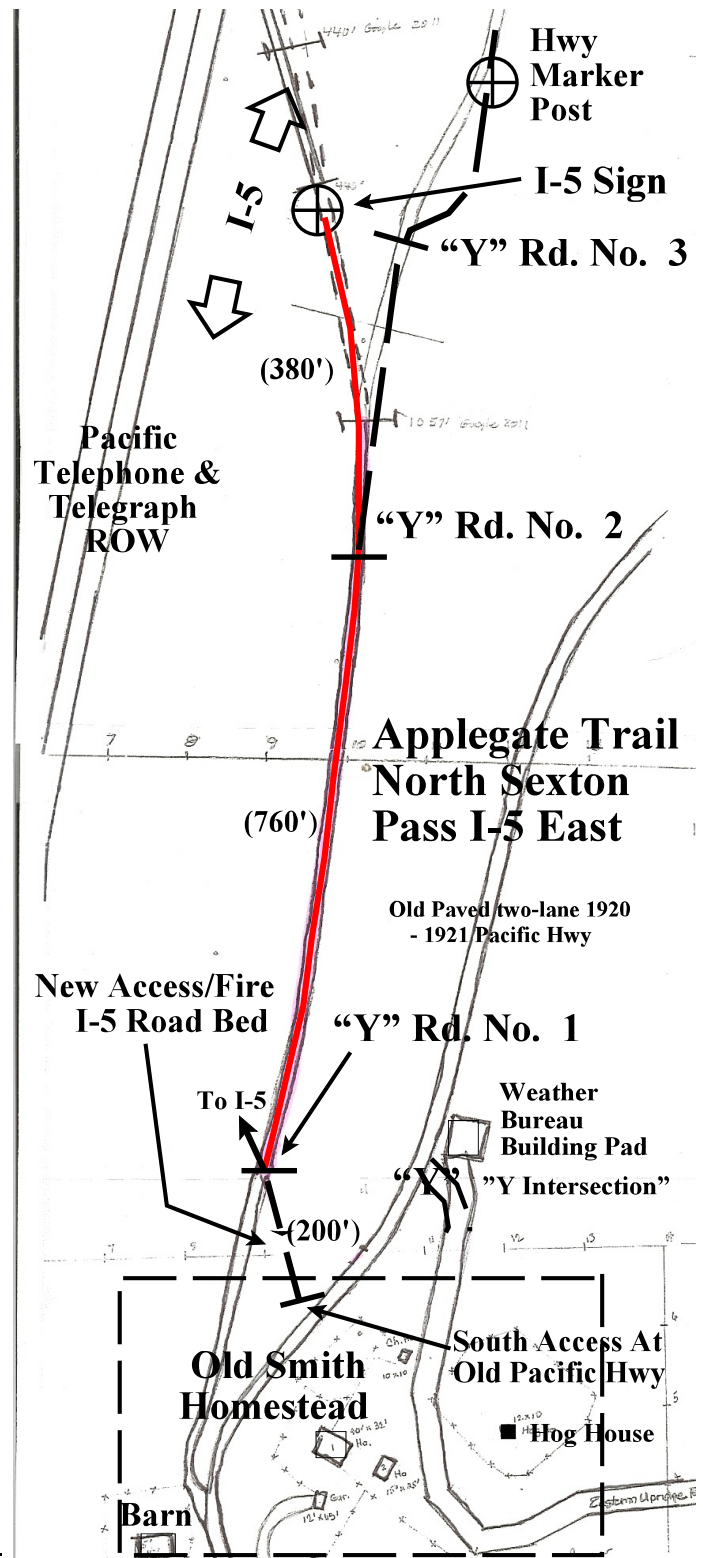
4401' Google 2011

Hwy Marker Post

I-5 Sign

I-5

"Y" Rd. No. 3

(380')

1057' Google 2011

Pacific Telephone & Telegraph ROW

"Y" Rd. No. 2

7 8 9 10

Applegate Trail North Sexton Pass I-5 East

(760')

Old Paved two-lane 1920 - 1921 Pacific Hwy

New Access/Fire I-5 Road Bed

"Y" Rd. No. 1

To I-5

Weather Bureau Building Pad

"Y" "Y Intersection"

(200')

7 8 11 12 13

South Access At Old Pacific Hwy

4

5

Old Smith Homestead

Ch.H.

Hog House

Ho.

Ho

Gar.

Eastern Upriver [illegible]

Barn